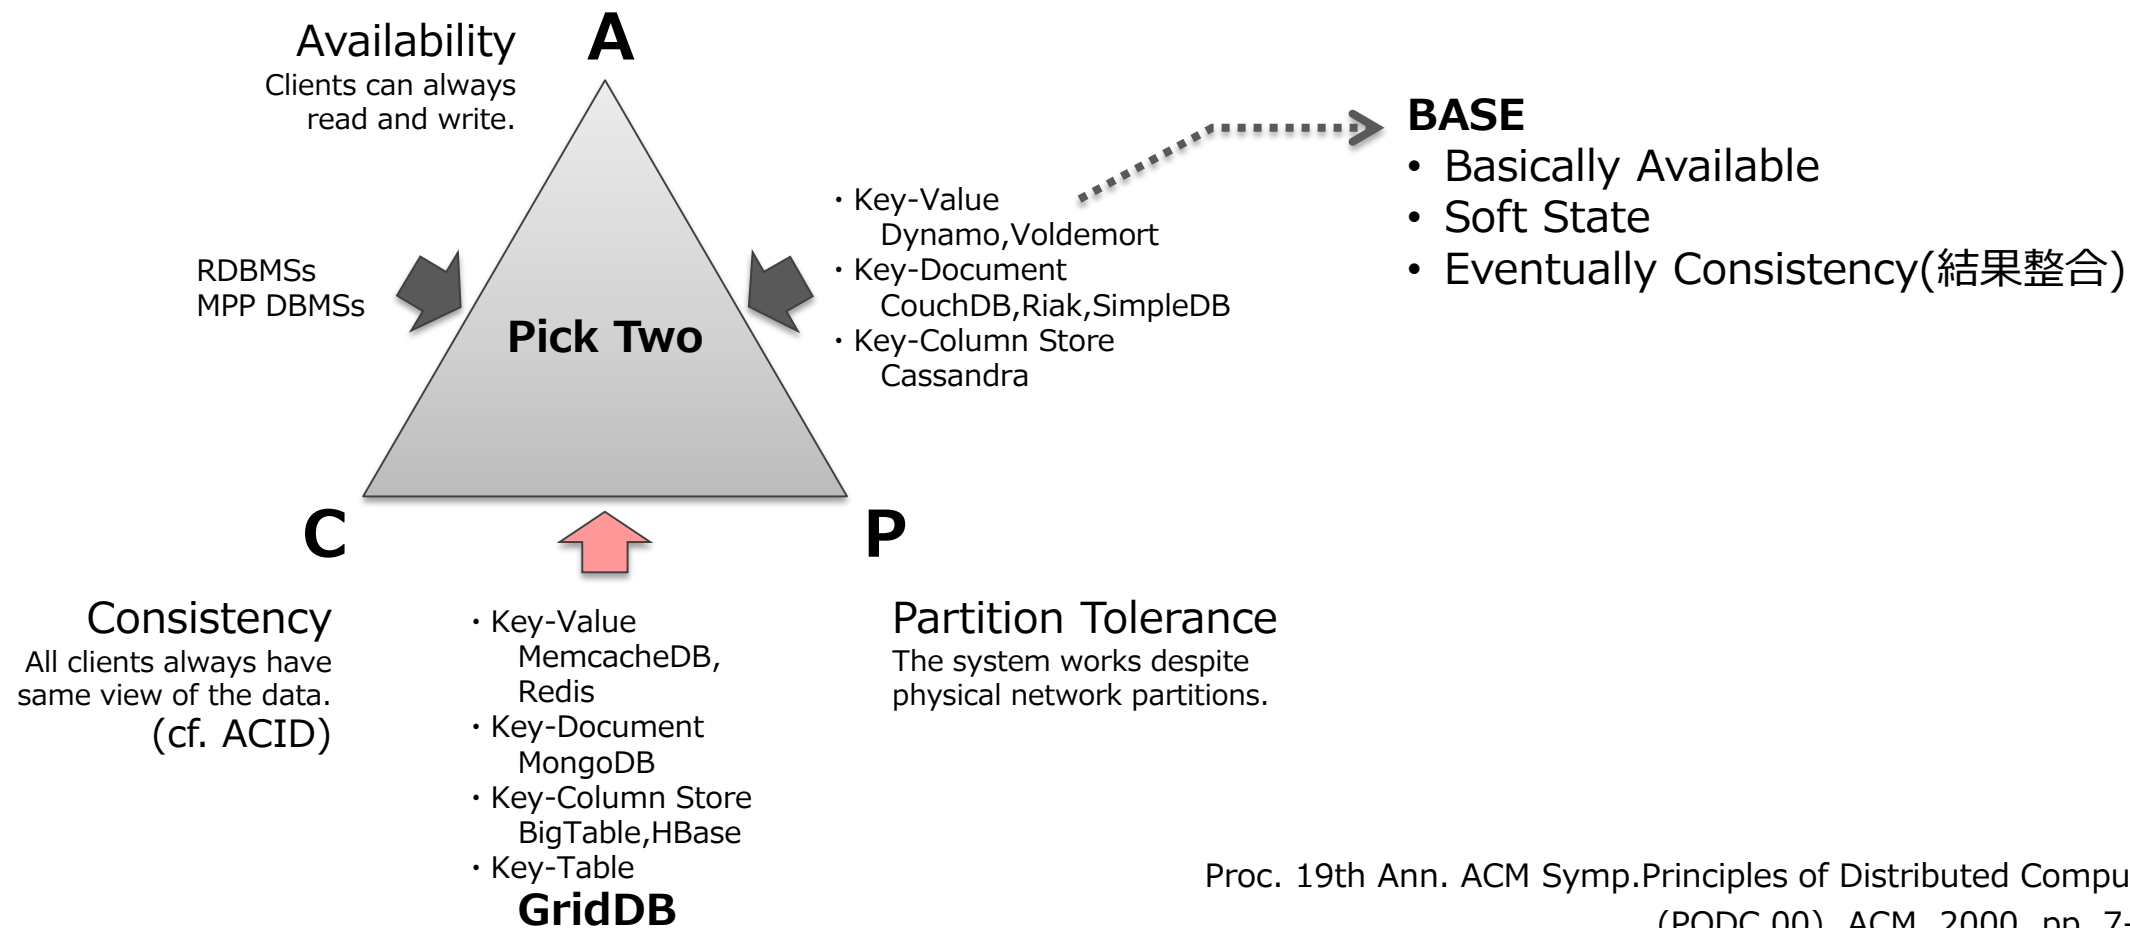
Availability
Clients can always read and write.

A

RDBMSs
MPP DBMSs

Pick Two

・Key-Value
Dynamo,Voldemort
・Key-Document
CouchDB,Riak,SimpleDB
・Key-Column Store
Cassandra

BASE
• Basically Available
• Soft State
• Eventually Consistency(結果整合)

C

P

Consistency
All clients always have same view of the data.
(cf. ACID)

・Key-Value
MemcacheDB, Redis
・Key-Document
MongoDB
・Key-Column Store
BigTable,HBase
・Key-Table
GridDB

Partition Tolerance
The system works despite physical network partitions.

Proc. 19th Ann. ACM Symp.Principles of Distributed Compu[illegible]
(PODC 00), ACM, 2000, pp. 7-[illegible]